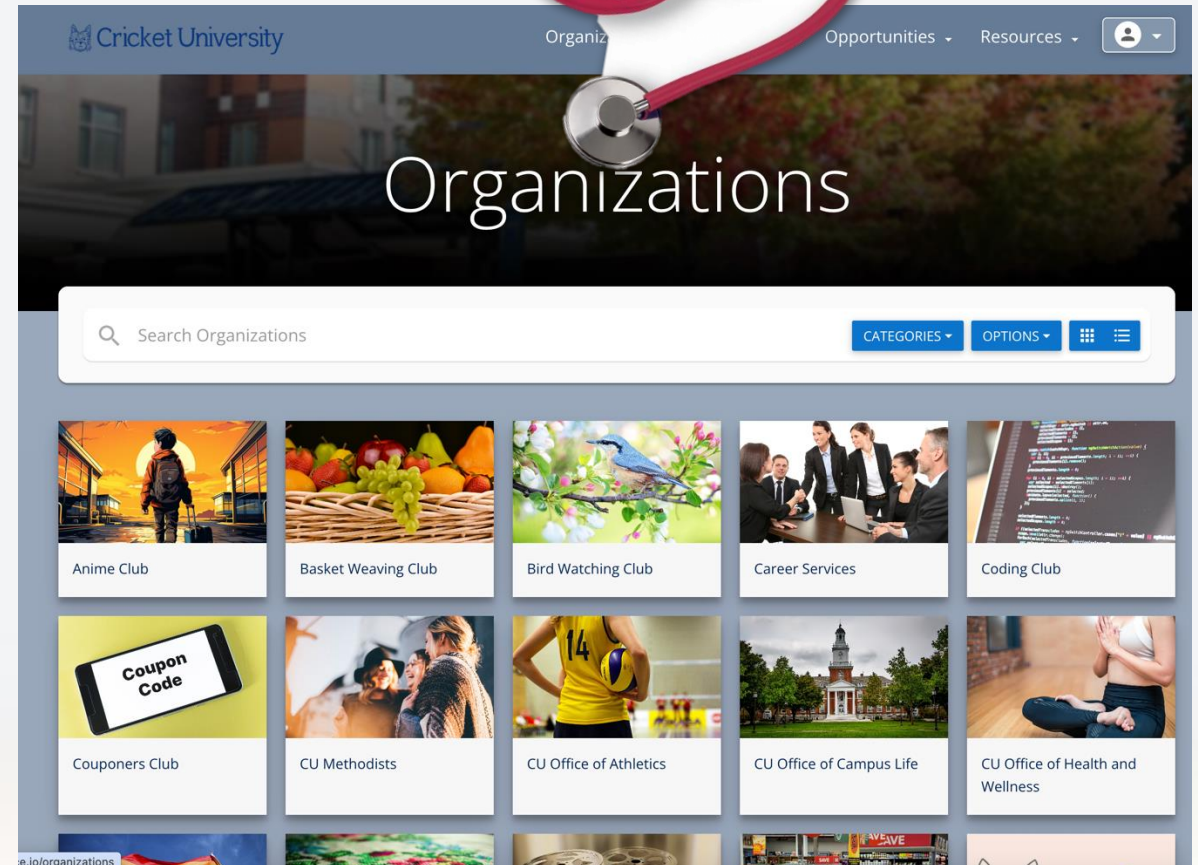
Cricket University

Organiz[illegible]

Opportunities

Resources

Organizations

Search Organizations

CATEGORIES

OPTIONS

Anime Club

Basket Weaving Club

Bird Watching Club

Career Services

Coding Club

Coupon Code

Couponers Club

CU Methodists

CU Office of Athletics

CU Office of Campus Life

CU Office of Health and Wellness

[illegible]e.io/organizations

14

SAVE